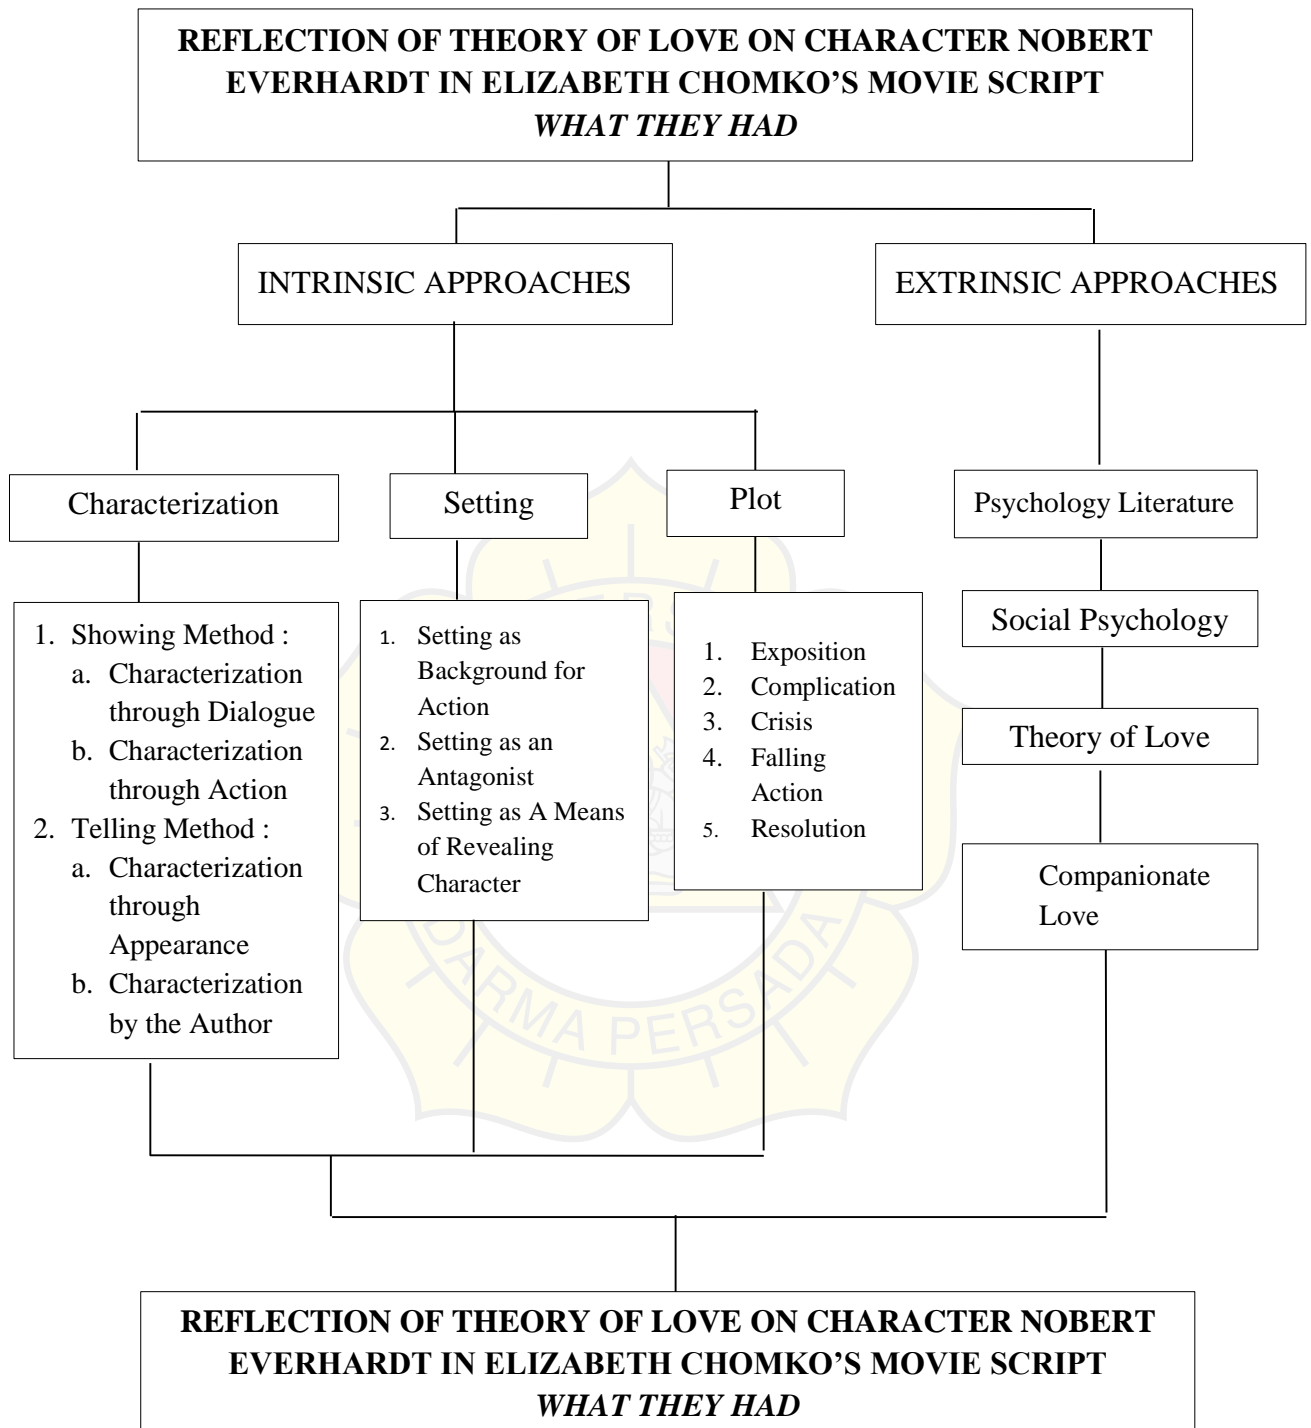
REFLECTION OF THEORY OF LOVE ON CHARACTER NOBERT EVERHARDT IN ELIZABETH CHOMKO'S MOVIE SCRIPT *WHAT THEY HAD*

INTRINSIC APPROACHES

EXTRINSIC APPROACHES

Characterization

Setting

Plot

Psychology Literature

1. Showing Method :
a. Characterization through Dialogue
b. Characterization through Action
2. Telling Method :
a. Characterization through Appearance
b. Characterization by the Author

1. Setting as Background for Action
2. Setting as an Antagonist
3. Setting as A Means of Revealing Character

1. Exposition
2. Complication
3. Crisis
4. Falling Action
5. Resolution

Social Psychology

Theory of Love

Companionate Love

DARMA PERSADA

REFLECTION OF THEORY OF LOVE ON CHARACTER NOBERT EVERHARDT IN ELIZABETH CHOMKO'S MOVIE SCRIPT *WHAT THEY HAD*